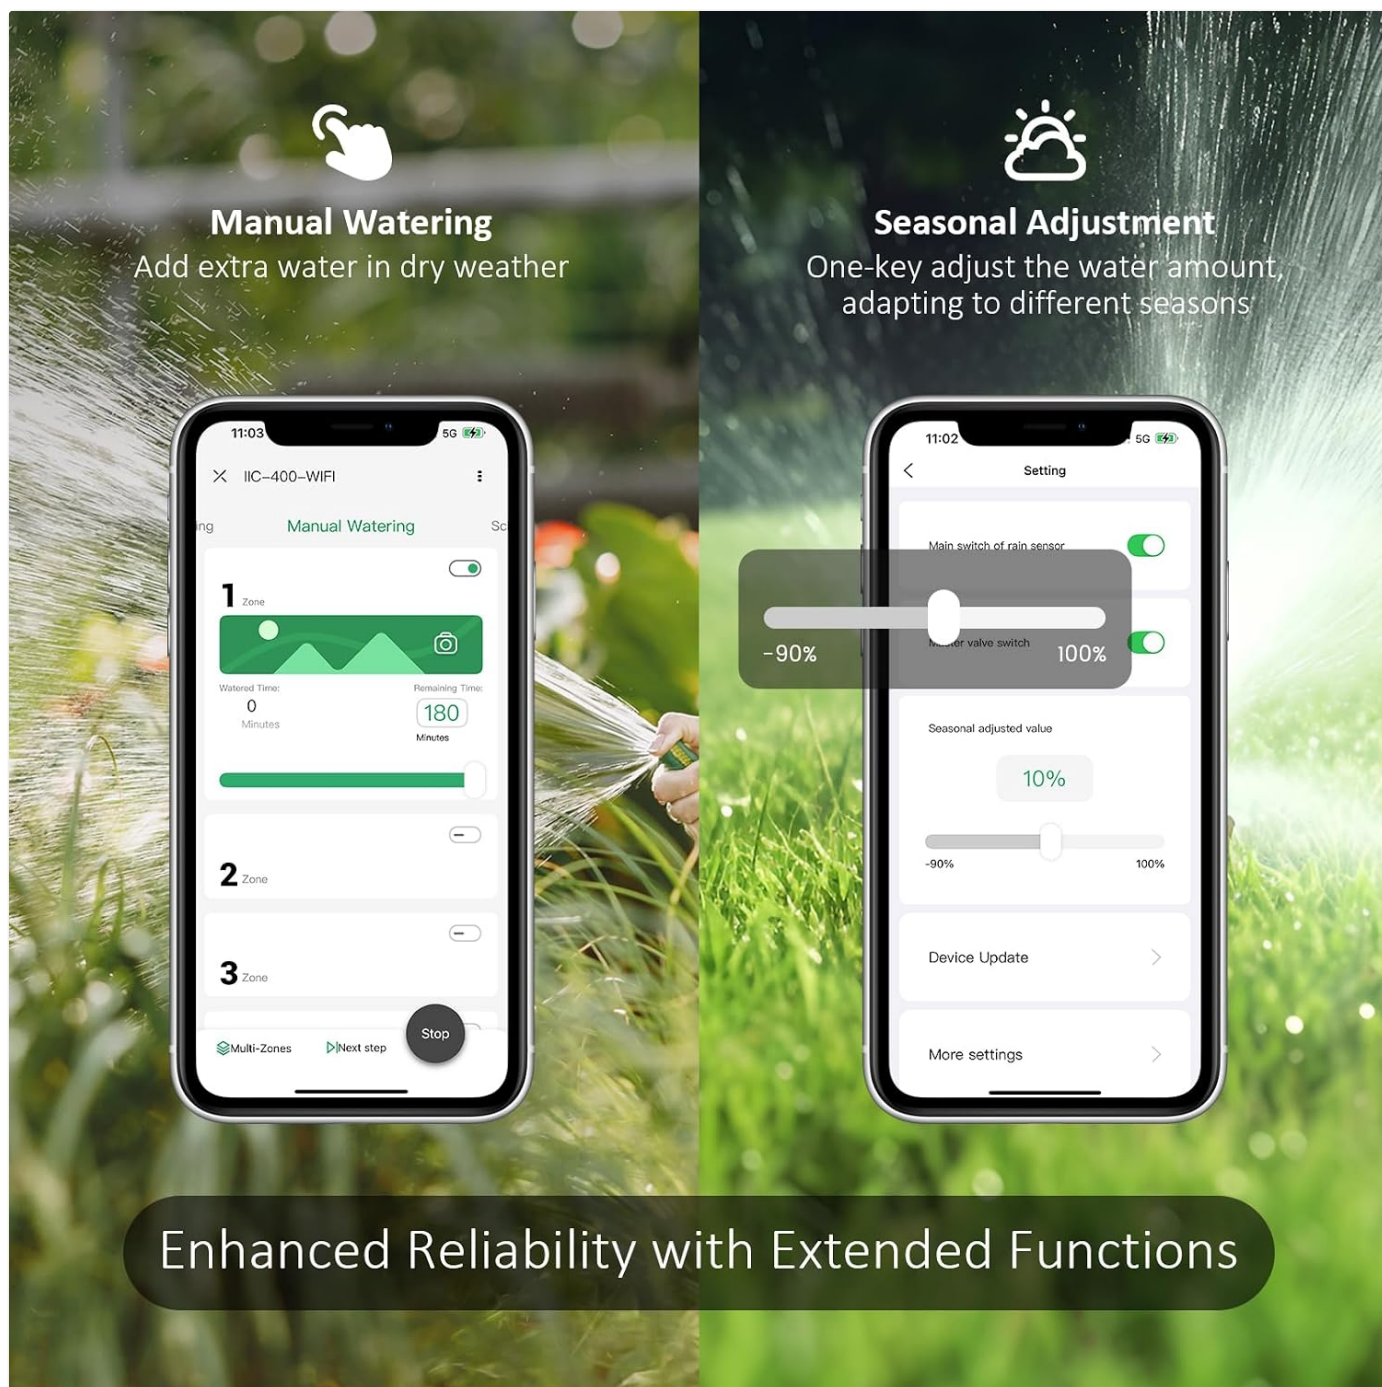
Manual Watering
Add extra water in dry weather

11:03 5G

IIC-400-WIFI

ing Manual Watering Sc

1 Zone

Watered Time: 0 Minutes

Remaining Time: 180 Minutes

2 Zone

3 Zone

Multi-Zones Next step Stop

Seasonal Adjustment
One-key adjust the water amount, adapting to different seasons

11:02 5G

Setting

Main switch of rain sensor

-90% 100%

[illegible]er valve switch

Seasonal adjusted value

10%

-90% 100%

Device Update

More settings

Enhanced Reliability with Extended Functions